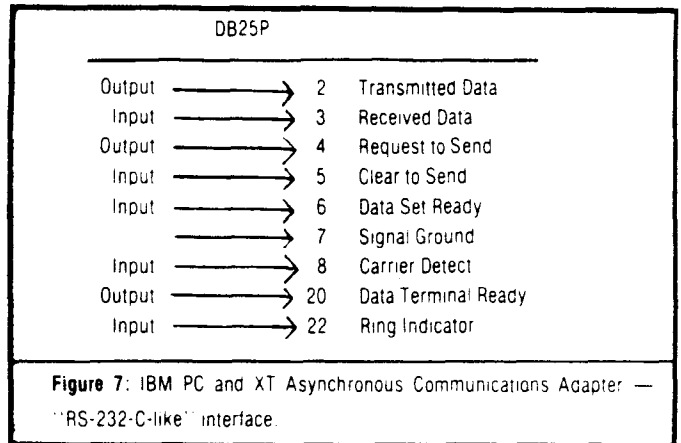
DB25P

Output 2 Transmitted Data
Input 3 Received Data
Output 4 Request to Send
Input 5 Clear to Send
Input 6 Data Set Ready
7 Signal Ground
Input 8 Carrier Detect
Output 20 Data Terminal Ready
Input 22 Ring Indicator

Figure 7: IBM PC and XT Asynchronous Communications Adapter — "RS-232-C-like" interface.